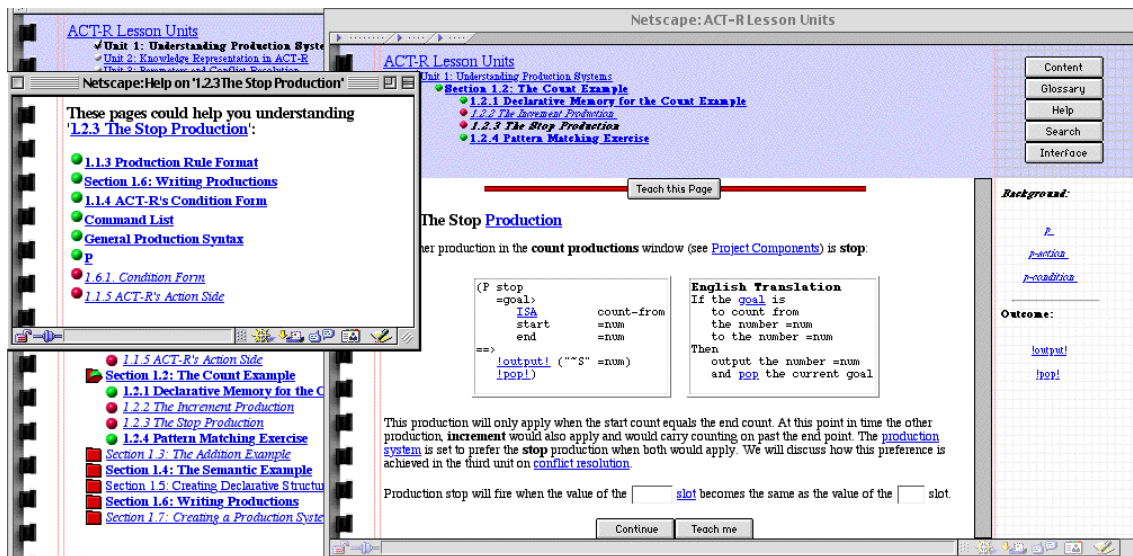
ACT-R Lesson Units
Unit 1: Understanding Production Syste
Unit 2: Knowledge Representation in ACT-R
Unit 3: Parameters and Conflict Resolution

Netscape:Help on '1.2.3 The Stop Production'

These pages could help you understanding '1.2.3 The Stop Production':

1.1.3 Production Rule Format
Section 1.6: Writing Productions
1.1.4 ACT-R's Condition Form
Command List
General Production Syntax
P
1.6.1. Condition Form
1.1.5 ACT-R's Action Side

1.1.5 ACT-R's Action Side
Section 1.2: The Count Example
1.2.1 Declarative Memory for the C
1.2.2 The Increment Production
1.2.3 The Stop Production
1.2.4 Pattern Matching Exercise
Section 1.3: The Addition Example
Section 1.4: The Semantic Example
Section 1.5: Creating Declarative Structu
Section 1.6: Writing Productions
Section 1.7: Creating a Production Syste

Netscape: ACT-R Lesson Units

ACT-R Lesson Units
Unit 1: Understanding Production Systems
Section 1.2: The Count Example
1.2.1 Declarative Memory for the Count Example
1.2.2 The Increment Production
1.2.3 The Stop Production
1.2.4 Pattern Matching Exercise

Content
Glossary
Help
Search
Interface

Teach this Page

The Stop Production

her production in the count productions window (see Project Components) is stop:

(P stop
=goal>
ISA count-from
start =num
end =num
==>
!output! ("~S" =num)
!pop!)

English Translation
If the goal is
to count from
the number =num
to the number =num
Then
output the number =num
and pop the current goal

This production will only apply when the start count equals the end count. At this point in time the other production, increment would also apply and would carry counting on past the end point. The production system is set to prefer the stop production when both would apply. We will discuss how this preference is achieved in the third unit on conflict resolution.

Production stop will fire when the value of the [ ] slot becomes the same as the value of the [ ] slot.

Continue
Teach me

Background:
P
p-action
p-condition

Outcome:
!output!
!pop!